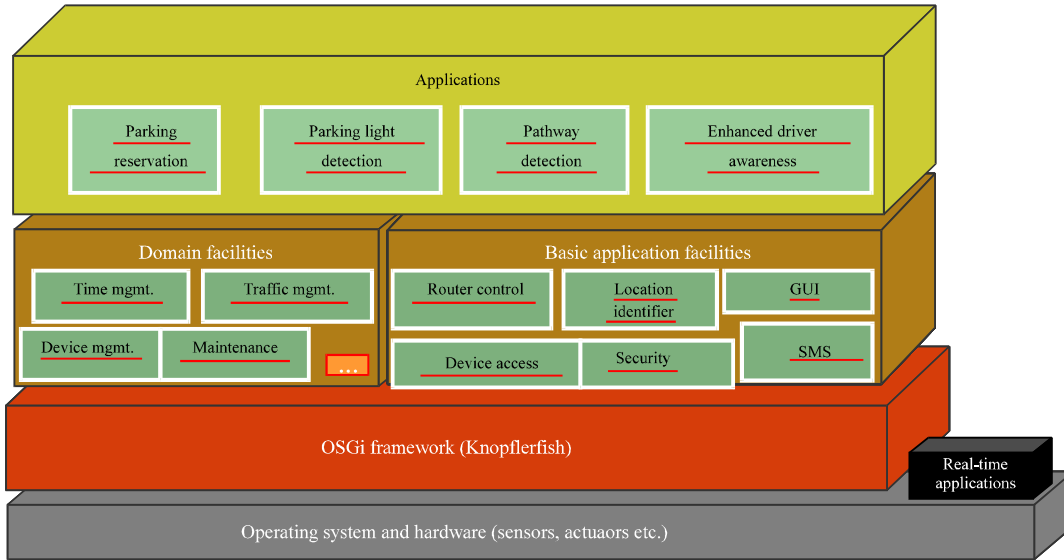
Applications

Parking reservation

Parking light detection

Pathway detection

Enhanced driver awareness

Domain facilities

Time mgmt.

Traffic mgmt.

Device mgmt.

Maintenance

...

Basic application facilities

Router control

Location identifier

GUI

Device access

Security

SMS

OSGi framework (Knopflerfish)

Real-time applications

Operating system and hardware (sensors, actuaors etc.)